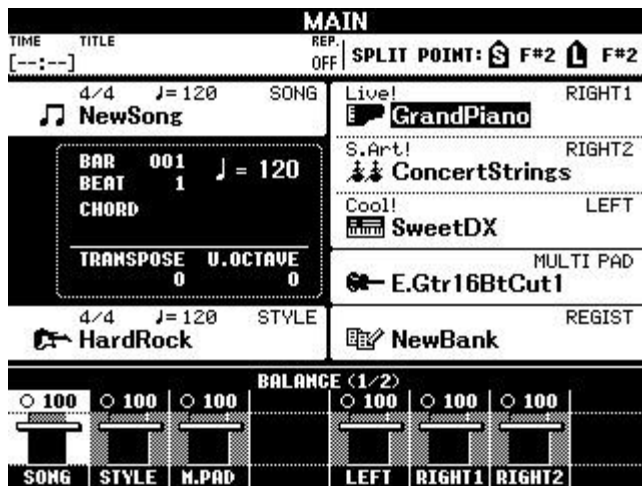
MAIN

TIME [--:--] TITLE REP. OFF SPLIT POINT: S F#2 L F#2

4/4 ♩= 120 SONG
NewSong

BAR 001
BEAT 1
CHORD
♩ = 120

TRANSPOSE 0
U.OCTAVE 0

4/4 ♩= 120 STYLE
HardRock

Live! RIGHT1
GrandPiano

S.Art! RIGHT2
ConcertStrings

Cool! LEFT
SweetDX

MULTI PAD
E.Gtr16BtCut1

REGIST
NewBank

BALANCE (1/2)

| ○ 100 | ○ 100 | ○ 100 | | ○ 100 | ○ 100 | ○ 100 | |
|---|---|---|---|---|---|---|---|
| SONG | STYLE | M.PAD | | LEFT | RIGHT1 | RIGHT2 | |